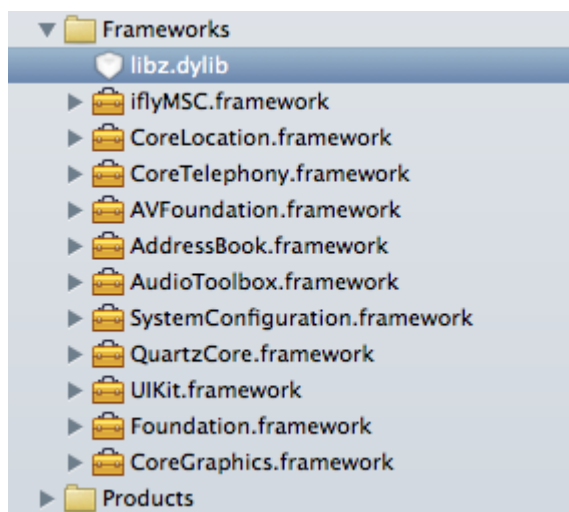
Frameworks
libz.dylib
iflyMSC.framework
CoreLocation.framework
CoreTelephony.framework
AVFoundation.framework
AddressBook.framework
AudioToolbox.framework
SystemConfiguration.framework
QuartzCore.framework
UIKit.framework
Foundation.framework
CoreGraphics.framework
Products